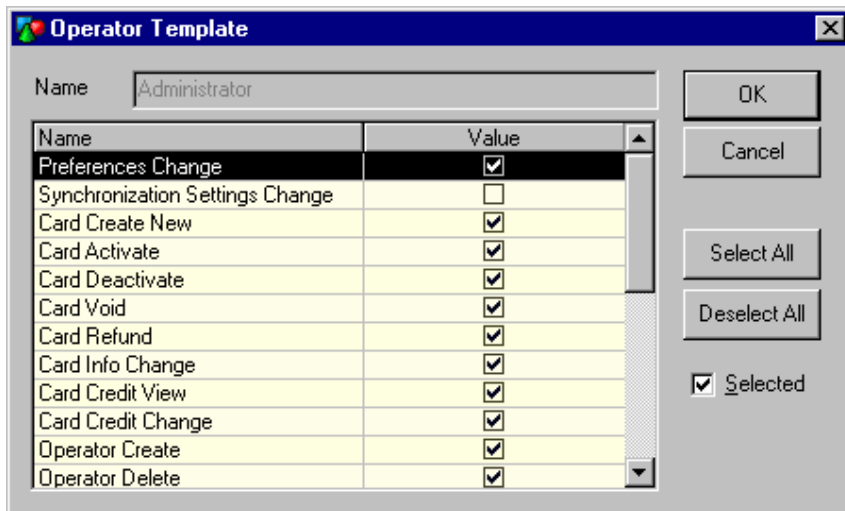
Operator Template

Name Administrator

| Name | Value |
|---|---|
| Preferences Change | ☑ |
| Synchronization Settings Change | ☐ |
| Card Create New | ☑ |
| Card Activate | ☑ |
| Card Deactivate | ☑ |
| Card Void | ☑ |
| Card Refund | ☑ |
| Card Info Change | ☑ |
| Card Credit View | ☑ |
| Card Credit Change | ☑ |
| Operator Create | ☑ |
| Operator Delete | ☑ |

OK

Cancel

Select All

Deselect All

☑ Selected